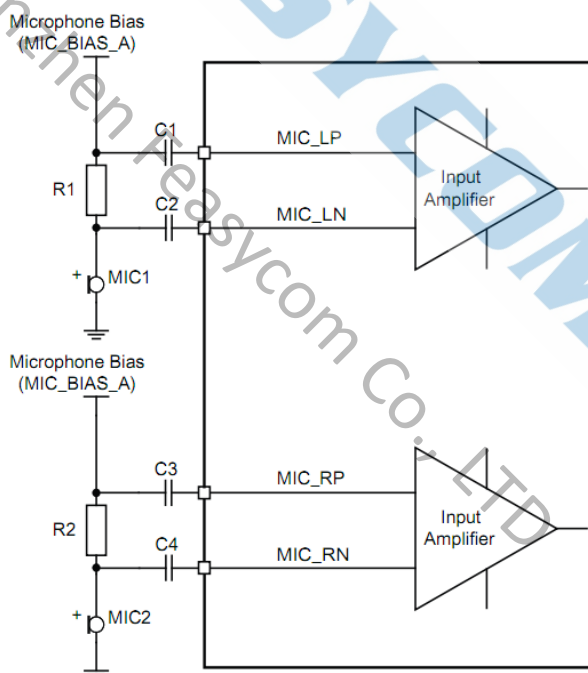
Microphone Bias
(MIC_BIAS_A)

C1

MIC_LP

R1

C2

MIC_LN

Input
Amplifier

+ MIC1

Microphone Bias
(MIC_BIAS_A)

C3

MIC_RP

R2

C4

MIC_RN

Input
Amplifier

+ MIC2

Shenzhen Feasycom Co., LTD

FEASYCOM